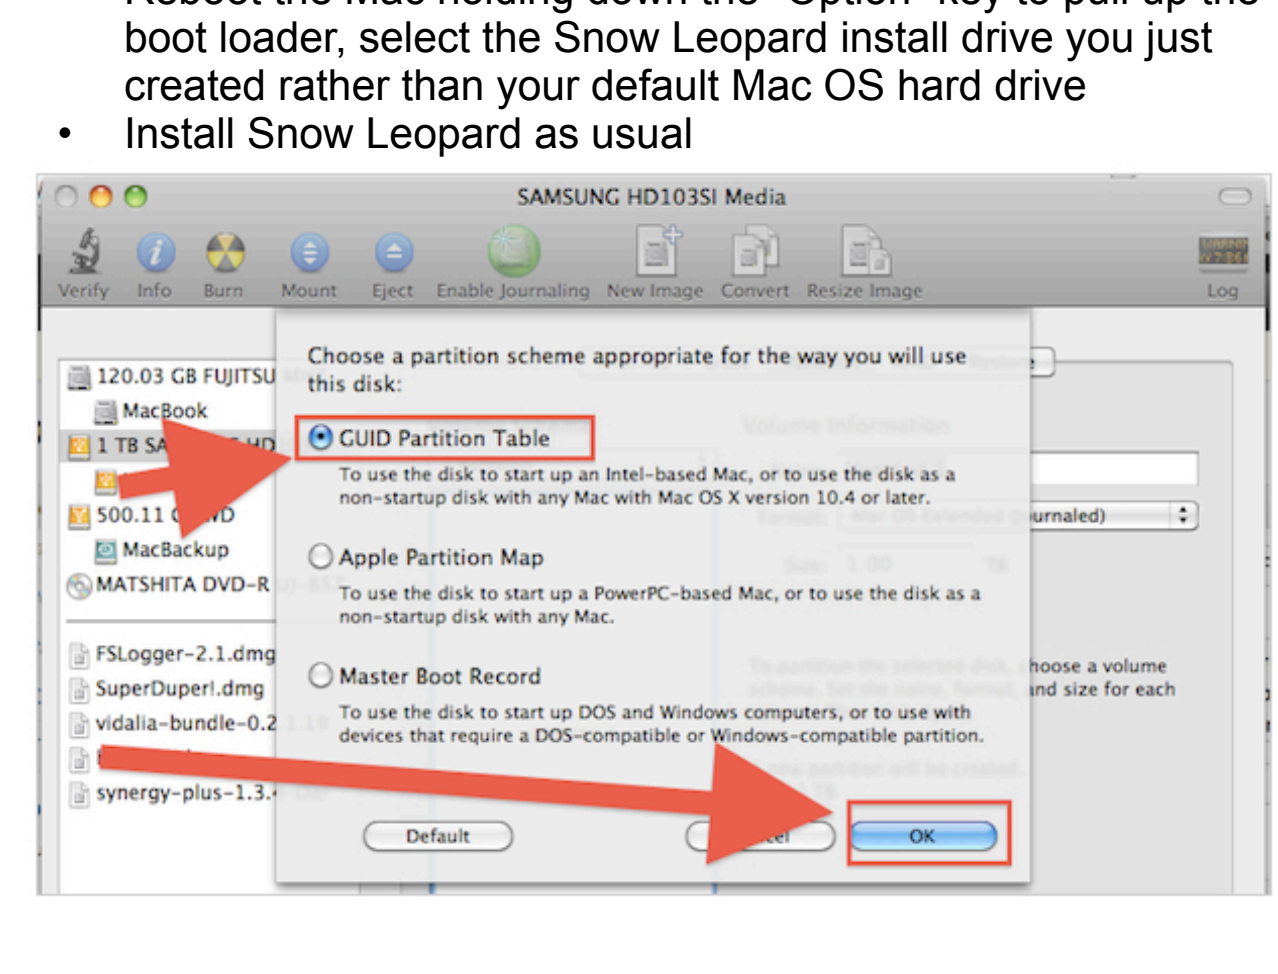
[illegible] boot loader, select the Snow Leopard install drive you just created rather than your default Mac OS hard drive

• Install Snow Leopard as usual

SAMSUNG HD103SI Media

Verify Info Burn Mount Eject Enable Journaling New Image Convert Resize Image Log

120.03 GB FUJITSU
MacBook
1 TB SA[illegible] HD
500.11 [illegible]D
MacBackup
MATSHITA DVD-R
FSLogger-2.1.dmg
SuperDuper!.dmg
vidalia-bundle-0.2
synergy-plus-1.3.

Choose a partition scheme appropriate for the way you will use this disk:

GUID Partition Table
To use the disk to start up an Intel-based Mac, or to use the disk as a non-startup disk with any Mac with Mac OS X version 10.4 or later.

Apple Partition Map
To use the disk to start up a PowerPC-based Mac, or to use the disk as a non-startup disk with any Mac.

Master Boot Record
To use the disk to start up DOS and Windows computers, or to use with devices that require a DOS-compatible or Windows-compatible partition.

Default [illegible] OK

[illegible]urnaled)
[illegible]hoose a volume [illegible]nd size for each